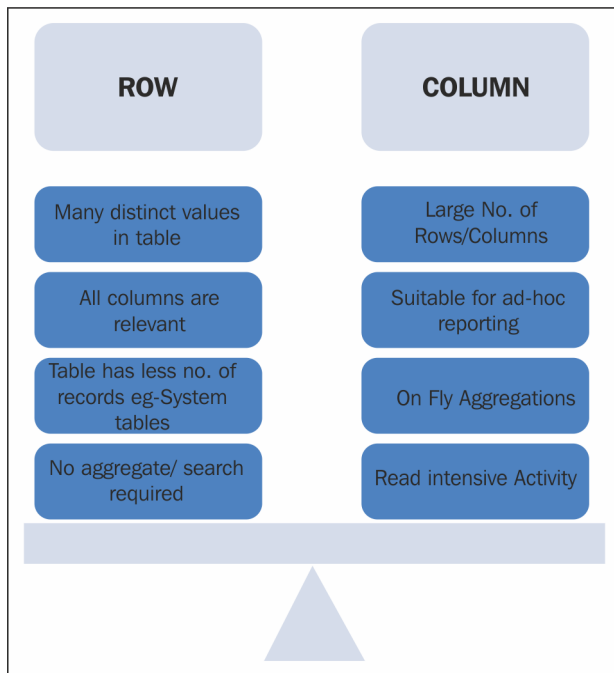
ROW

Many distinct values in table

All columns are relevant

Table has less no. of records eg-System tables

No aggregate/ search required

COLUMN

Large No. of Rows/Columns

Suitable for ad-hoc reporting

On Fly Aggregations

Read intensive Activity